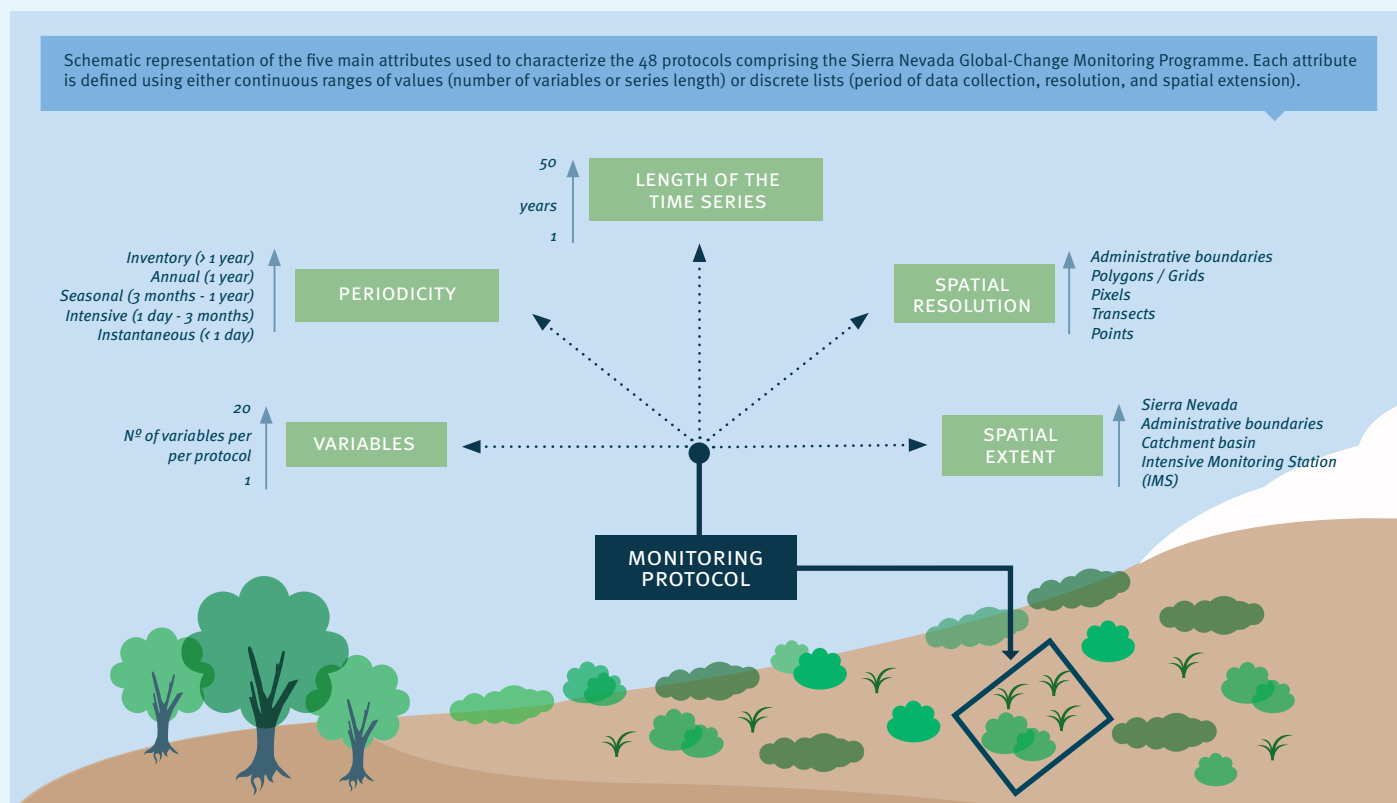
Schematic representation of the five main attributes used to characterize the 48 protocols comprising the Sierra Nevada Global-Change Monitoring Programme. Each attribute is defined using either continuous ranges of values (number of variables or series length) or discrete lists (period of data collection, resolution, and spatial extension).

50
years
1

LENGTH OF THE TIME SERIES

Inventory (> 1 year)
Annual (1 year)
Seasonal (3 months - 1 year)
Intensive (1 day - 3 months)
Instantaneous (< 1 day)

PERIODICITY

SPATIAL RESOLUTION

Administrative boundaries
Polygons / Grids
Pixels
Transects
Points

20
Nº of variables per per protocol
1

VARIABLES

SPATIAL EXTENT

Sierra Nevada
Administrative boundaries
Catchment basin
Intensive Monitoring Station (IMS)

MONITORING PROTOCOL